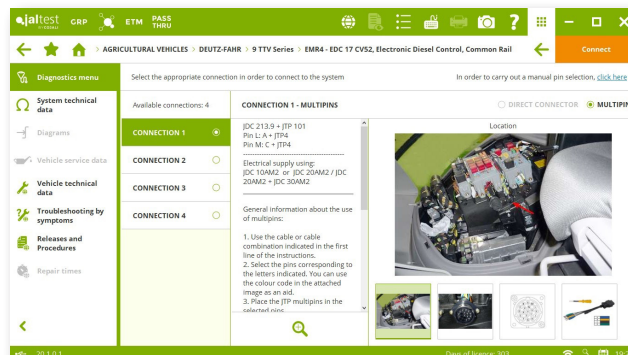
jaltest GRP ETM PASS THRU

AGRICULTURAL VEHICLES > DEUTZ-FAHR > 9 TTV Series > EMR4 - EDC 17 CV52, Electronic Diesel Control, Common Rail

Connect

Diagnostics menu

System technical data

Diagrams

Vehicle service data

Vehicle technical data

Troubleshooting by symptoms

Releases and Procedures

Repair times

Select the appropriate connection in order to connect to the system

In order to carry out a manual pin selection, click here

Available connections: 4

CONNECTION 1

CONNECTION 2

CONNECTION 3

CONNECTION 4

CONNECTION 1 - MULTIPINS

DIRECT CONNECTOR

MULTIPIN

JDC 213.9 + JTP 101
Pin L: A + JTP4
Pin M: C + JTP4

Electrical supply using:
JDC 10AM2 or JDC 20AM2 / JDC 20AM2 + JDC 30AM2

General information about the use of multipins:

1. Use the cable or cable combination indicated in the first line of the instructions.
2. Select the pins corresponding to the letters indicated. You can use the colour code in the attached image as an aid.
3. Place the JTP multipins in the selected pins

Location

20.1.0.1

Days of licence: 302